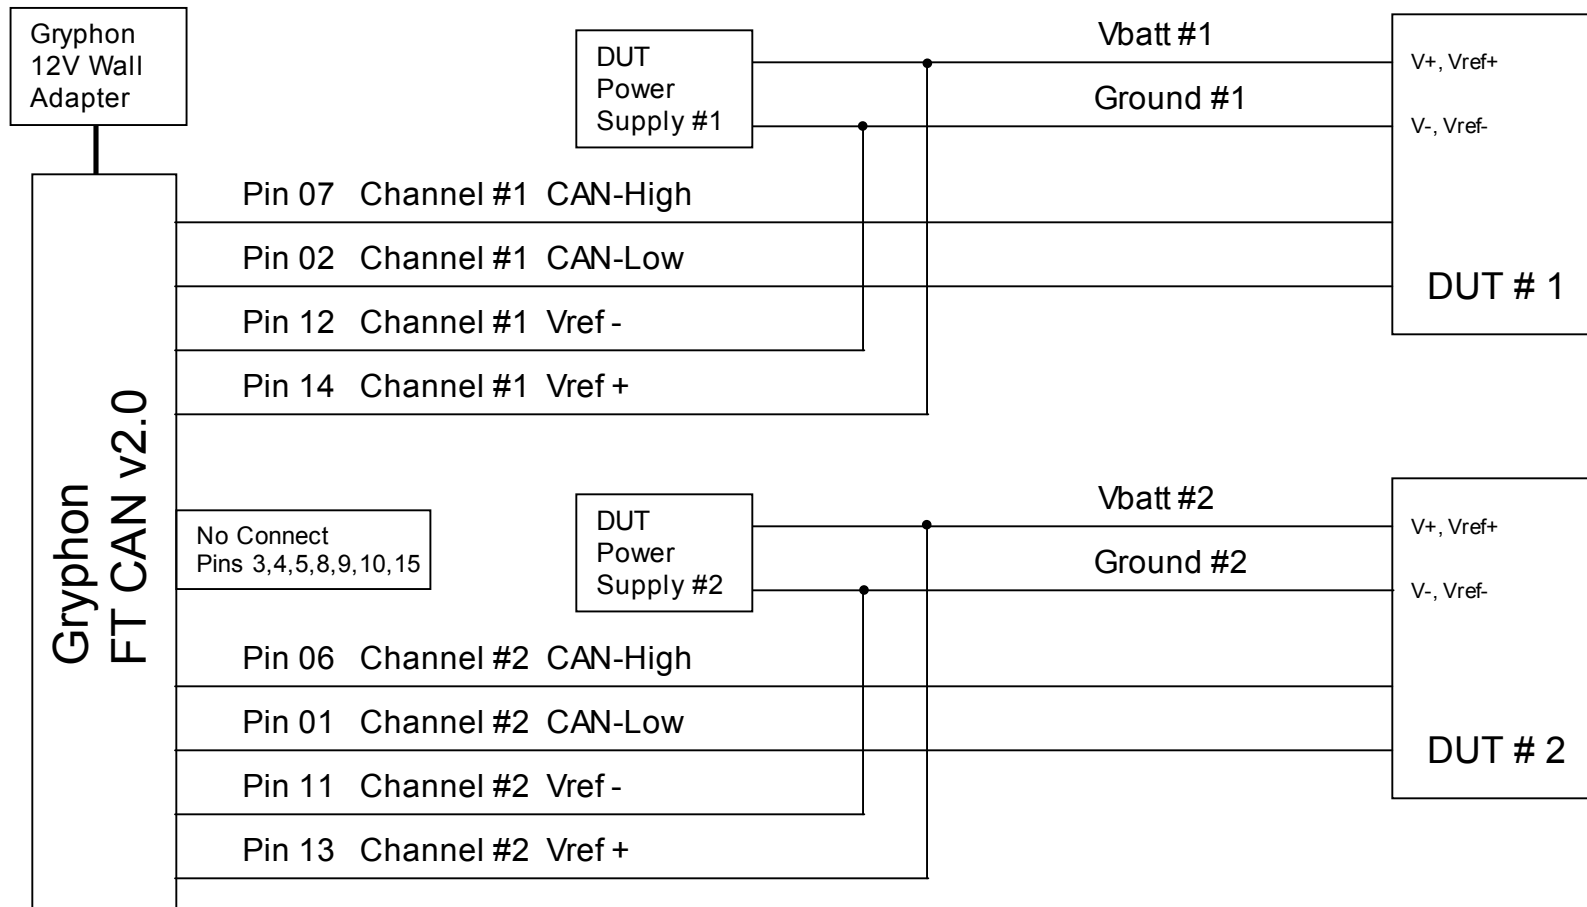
Gryphon 12V Wall Adapter

DUT Power Supply #1

Vbatt #1

Ground #1

V+, Vref+

V-, Vref-

Pin 07 Channel #1 CAN-High

Pin 02 Channel #1 CAN-Low

DUT # 1

Pin 12 Channel #1 Vref -

Pin 14 Channel #1 Vref +

Gryphon FT CAN v2.0

No Connect Pins 3,4,5,8,9,10,15

DUT Power Supply #2

Vbatt #2

Ground #2

V+, Vref+

V-, Vref-

Pin 06 Channel #2 CAN-High

Pin 01 Channel #2 CAN-Low

DUT # 2

Pin 11 Channel #2 Vref -

Pin 13 Channel #2 Vref +